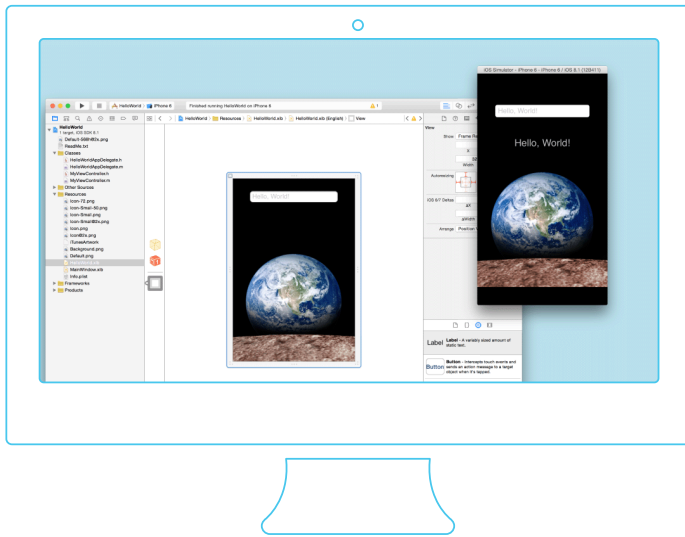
HelloWorld | iPhone 6 | Finished running HelloWorld on iPhone 6

HelloWorld | Resources | HelloWorld.xib | HelloWorld.xib (English) | View

HelloWorld
1 target, iOS SDK 8.1
Default-568h@2x.png
ReadMe.txt
Classes
HelloWorldAppDelegate.h
HelloWorldAppDelegate.m
MyViewController.h
MyViewController.m
Other Sources
Resources
Icon-72.png
Icon-Small-50.png
Icon-Small.png
Icon-Small@2x.png
Icon.png
Icon@2x.png
iTunesArtwork
Background.png
Default.png
HelloWorld.xib
MainWindow.xib
Info.plist
Frameworks
Products

Hello, World!

View
Show Frame Re
Autoresizing
iOS 6/7 Deltas
Arrange Position V

Label Label - A variably sized amount of static text.
Button Button - Intercepts touch events and sends an action message to a target object when it's tapped.

iOS Simulator - iPhone 6 - iPhone 6 / iOS 8.1 (12B411)

Hello, World!

Hello, World!